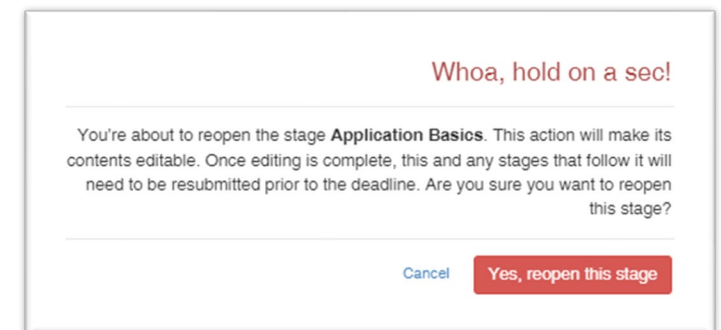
Whoa, hold on a sec!

You're about to reopen the stage **Application Basics**. This action will make its contents editable. Once editing is complete, this and any stages that follow it will need to be resubmitted prior to the deadline. Are you sure you want to reopen this stage?

Cancel

Yes, reopen this stage